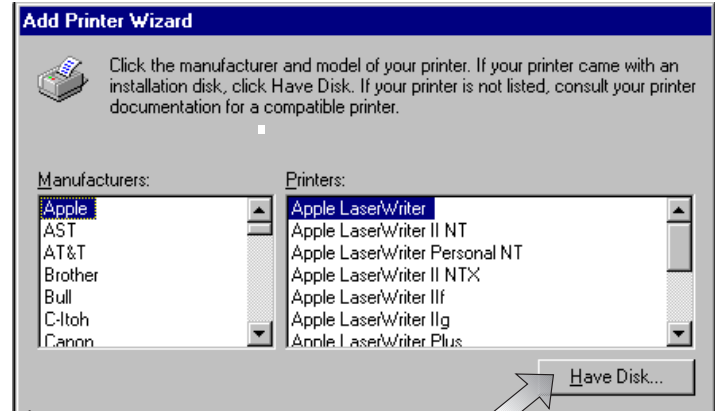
Add Printer Wizard

Click the manufacturer and model of your printer. If your printer came with an installation disk, click Have Disk. If your printer is not listed, consult your printer documentation for a compatible printer.

Manufacturers:
Apple
AST
AT&T
Brother
Bull
C-Itoh
Canon

Printers:
Apple LaserWriter
Apple LaserWriter II NT
Apple LaserWriter Personal NT
Apple LaserWriter II NTX
Apple LaserWriter IIf
Apple LaserWriter IIg
Apple LaserWriter Plus

Have Disk...